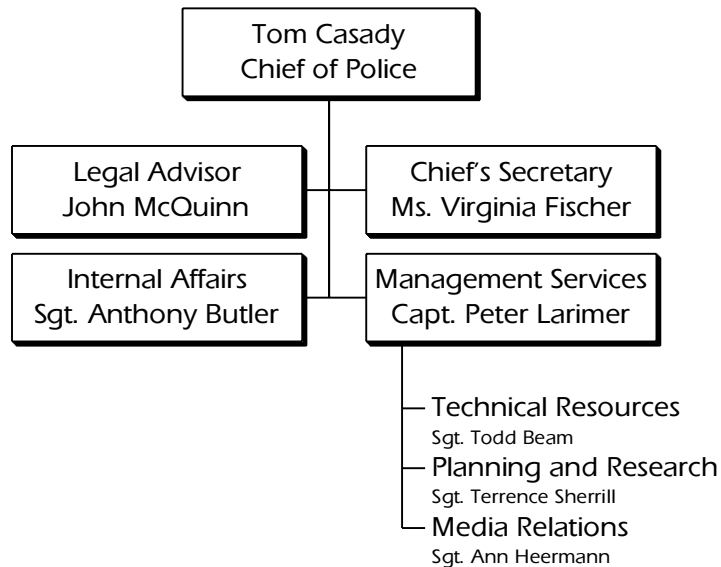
Tom Casady
Chief of Police

Legal Advisor
John McQuinn

Chief’s Secretary
Ms. Virginia Fischer

Internal Affairs
Sgt. Anthony Butler

Management Services
Capt. Peter Larimer

Technical Resources
Sgt. Todd Beam

Planning and Research
Sgt. Terrence Sherrill

Media Relations
Sgt. Ann Heermann